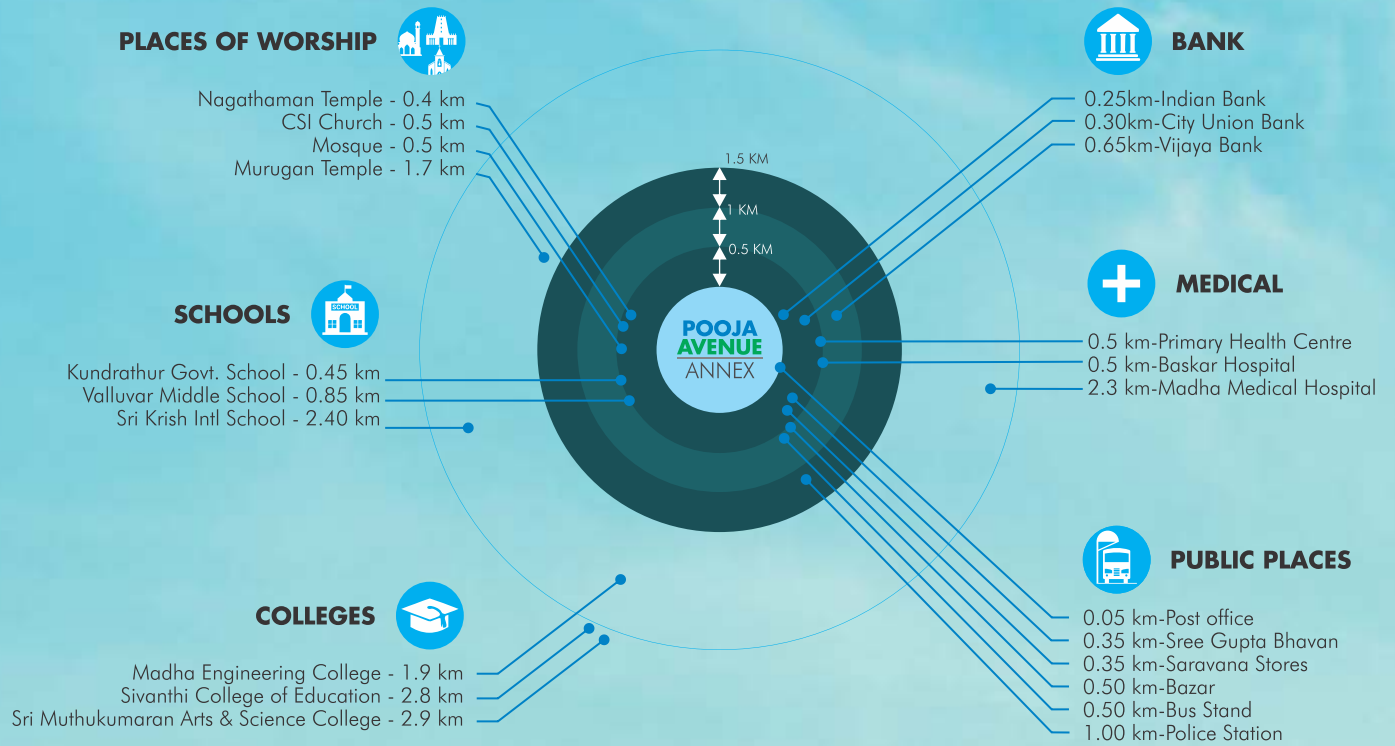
PLACES OF WORSHIP

Nagathaman Temple - 0.4 km
CSI Church - 0.5 km
Mosque - 0.5 km
Murugan Temple - 1.7 km

BANK

0.25km-Indian Bank
0.30km-City Union Bank
0.65km-Vijaya Bank

1.5 KM
1 KM
0.5 KM

POOJA AVENUE ANNEX

MEDICAL

0.5 km-Primary Health Centre
0.5 km-Baskar Hospital
2.3 km-Madha Medical Hospital

SCHOOLS

SCHOOL

Kundrathur Govt. School - 0.45 km
Valluvar Middle School - 0.85 km
Sri Krish Intl School - 2.40 km

PUBLIC PLACES

0.05 km-Post office
0.35 km-Sree Gupta Bhavan
0.35 km-Saravana Stores
0.50 km-Bazar
0.50 km-Bus Stand
1.00 km-Police Station

COLLEGES

Madha Engineering College - 1.9 km
Sivanthi College of Education - 2.8 km
Sri Muthukumaran Arts & Science College - 2.9 km